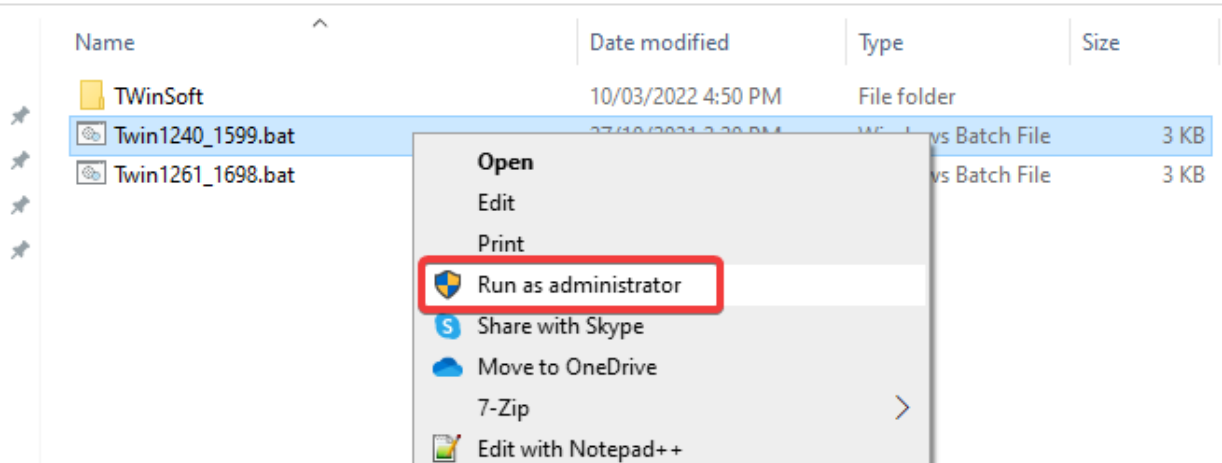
| Name | Date modified | Type | Size |
|---|---|---|---|
| TWinSoft | 10/03/2022 4:50 PM | File folder | |
| Twin1240_1599.bat | 27/10/2021 2:20 PM | Windows Batch File | 3 KB |
| Twin1261_1698.bat | | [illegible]ws Batch File | 3 KB |

Open
Edit
Print
Run as administrator
Share with Skype
Move to OneDrive
7-Zip
Edit with Notepad++